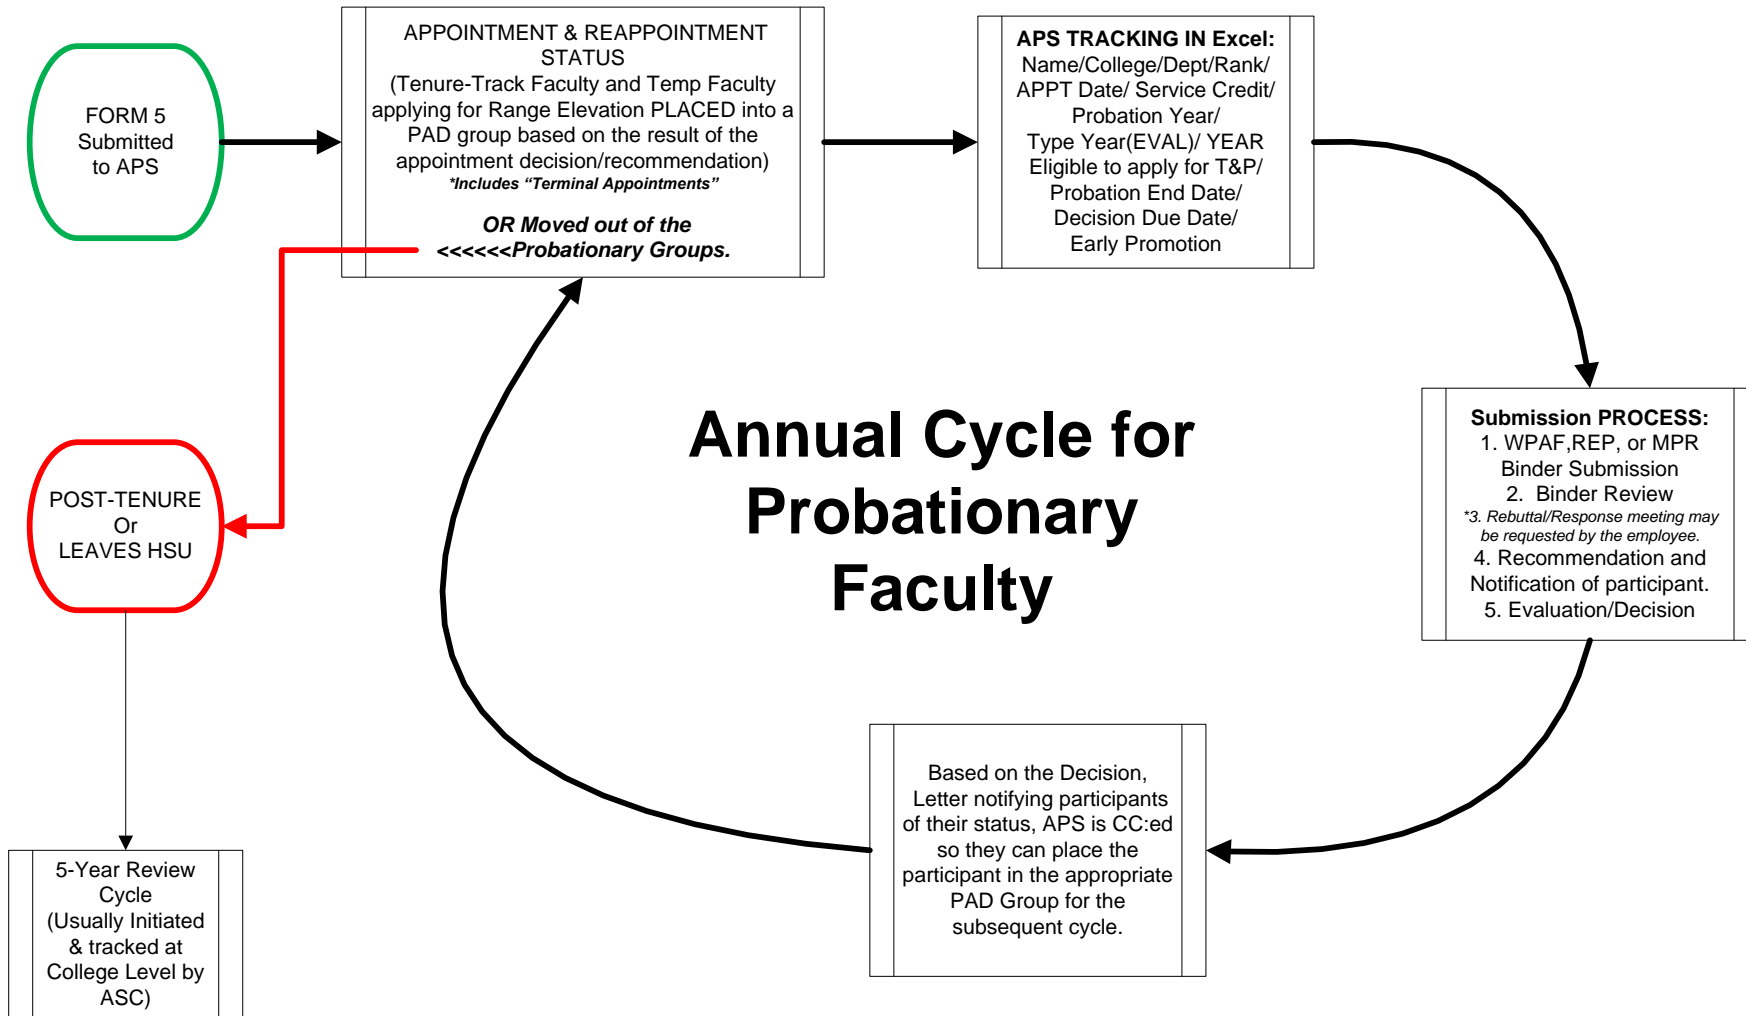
FORM 5 Submitted to APS

APPOINTMENT & REAPPOINTMENT STATUS
(Tenure-Track Faculty and Temp Faculty applying for Range Elevation PLACED into a PAD group based on the result of the appointment decision/recommendation)
*Includes "Terminal Appointments"

OR Moved out of the <<<<<<Probationary Groups.

APS TRACKING IN Excel:
Name/College/Dept/Rank/ APPT Date/ Service Credit/ Probation Year/ Type Year(EVAL)/ YEAR Eligible to apply for T&P/ Probation End Date/ Decision Due Date/ Early Promotion

POST-TENURE Or LEAVES HSU

Annual Cycle for Probationary Faculty

Submission PROCESS:
1. WPAF,REP, or MPR Binder Submission
2. Binder Review
*3. Rebuttal/Response meeting may be requested by the employee.
4. Recommendation and Notification of participant.
5. Evaluation/Decision

5-Year Review Cycle (Usually Initiated & tracked at College Level by ASC)

Based on the Decision, Letter notifying participants of their status, APS is CC:ed so they can place the participant in the appropriate PAD Group for the subsequent cycle.